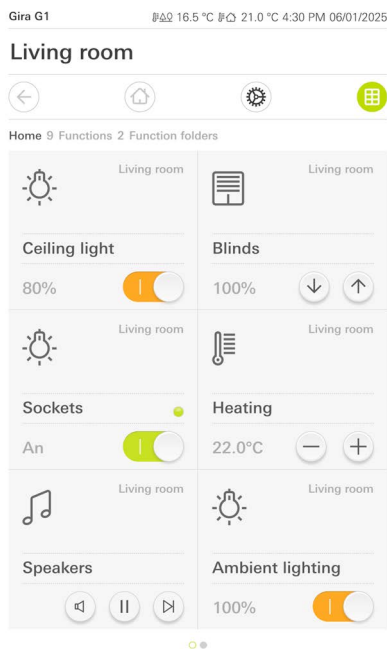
Gira G1 16.5 °C 21.0 °C 4:30 PM 06/01/2025

Living room

Home 9 Functions 2 Function folders

Living room

Ceiling light

80%

Living room

Blinds

100%

Living room

Sockets

An

Living room

Heating

22.0°C

Living room

Speakers

Living room

Ambient lighting

100%